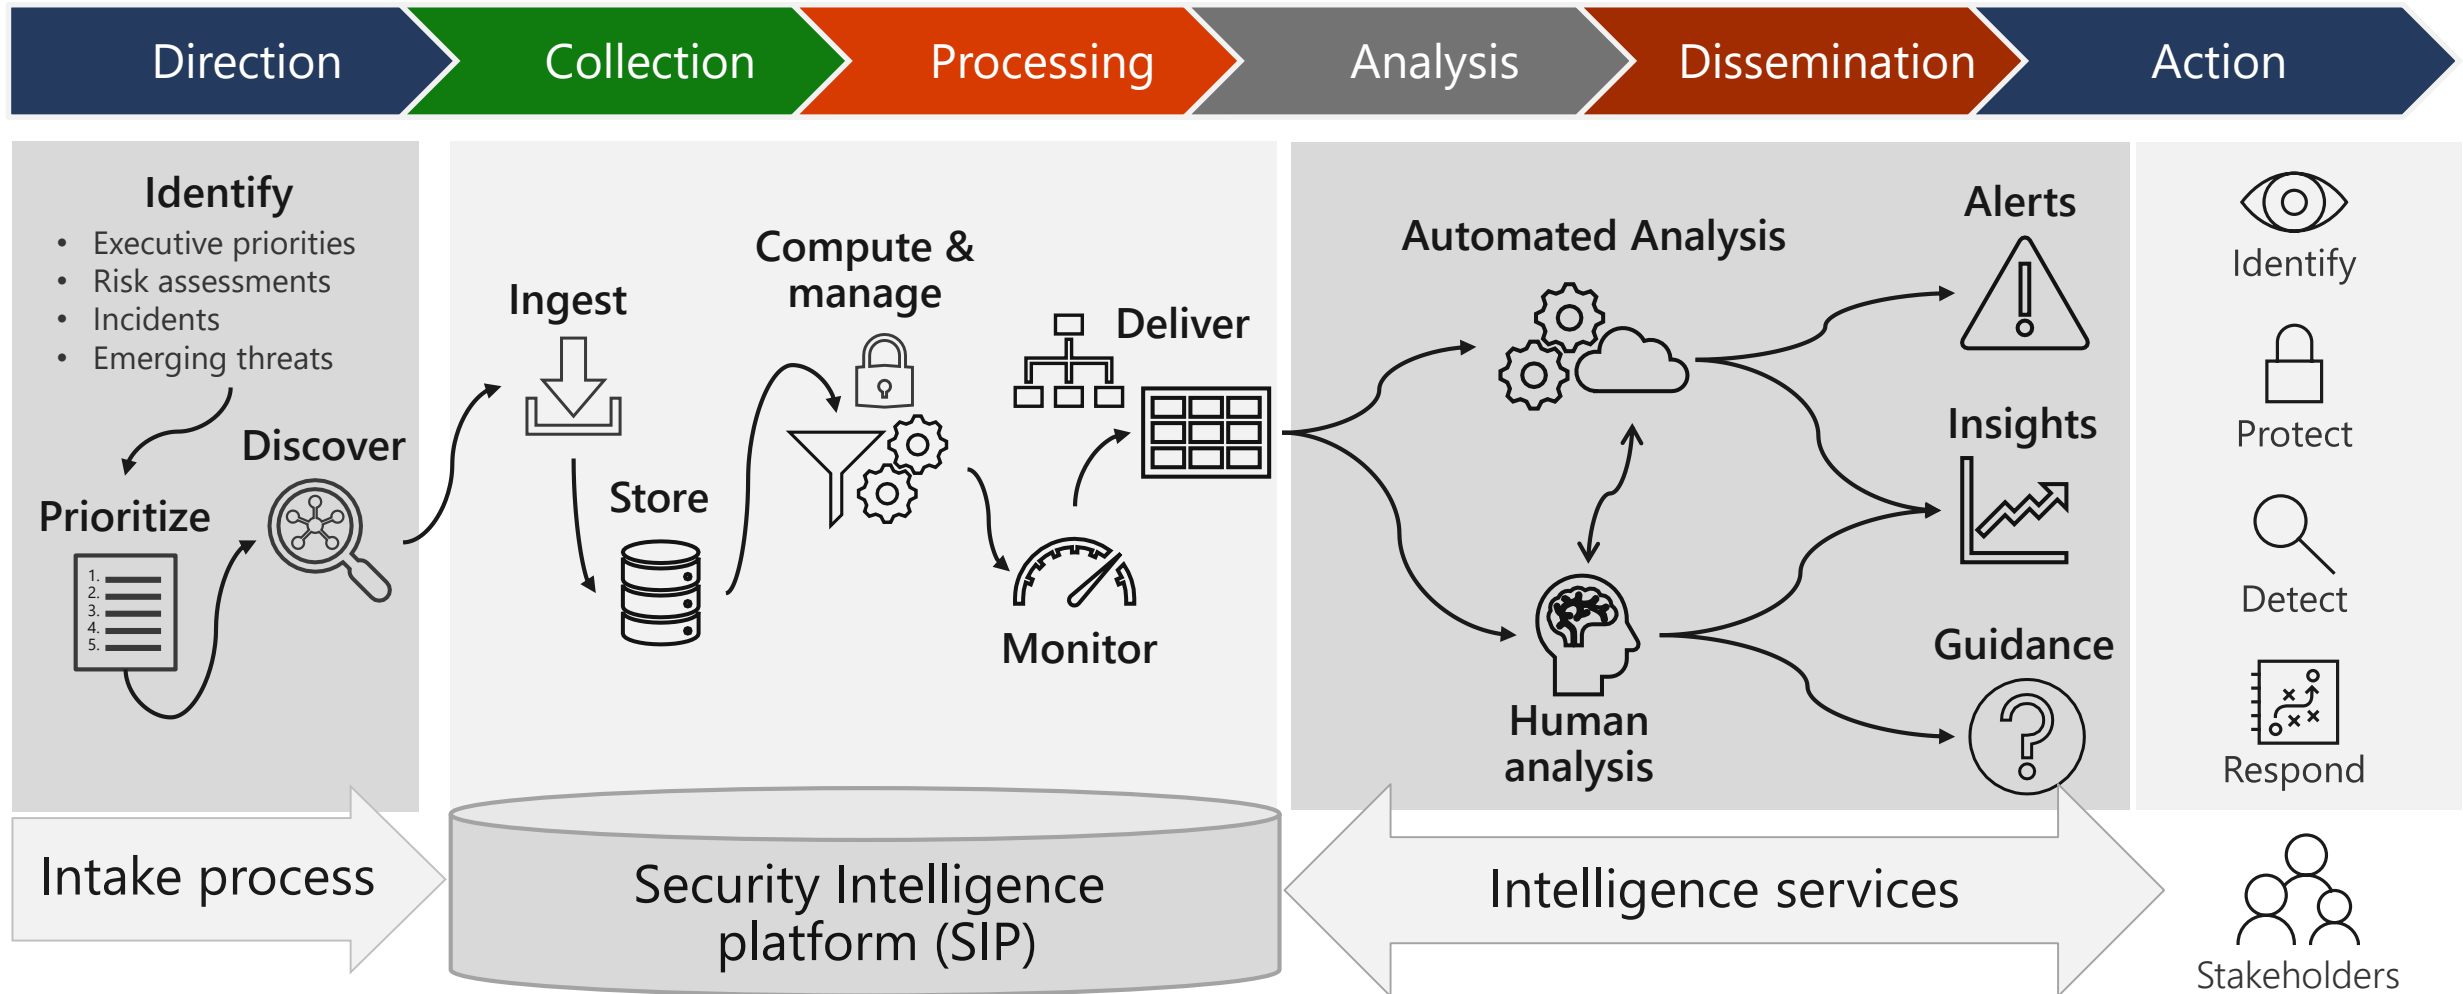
Direction Collection Processing Analysis Dissemination Action

Identify
- Executive priorities
- Risk assessments
- Incidents
- Emerging threats

Discover

Prioritize

1.
2.
3.
4.
5.

Ingest

Compute & manage

Deliver

Store

Monitor

Automated Analysis

Alerts

Insights

Guidance

Human analysis

Identify

Protect

Detect

Respond

Intake process

Security Intelligence platform (SIP)

Intelligence services

Stakeholders